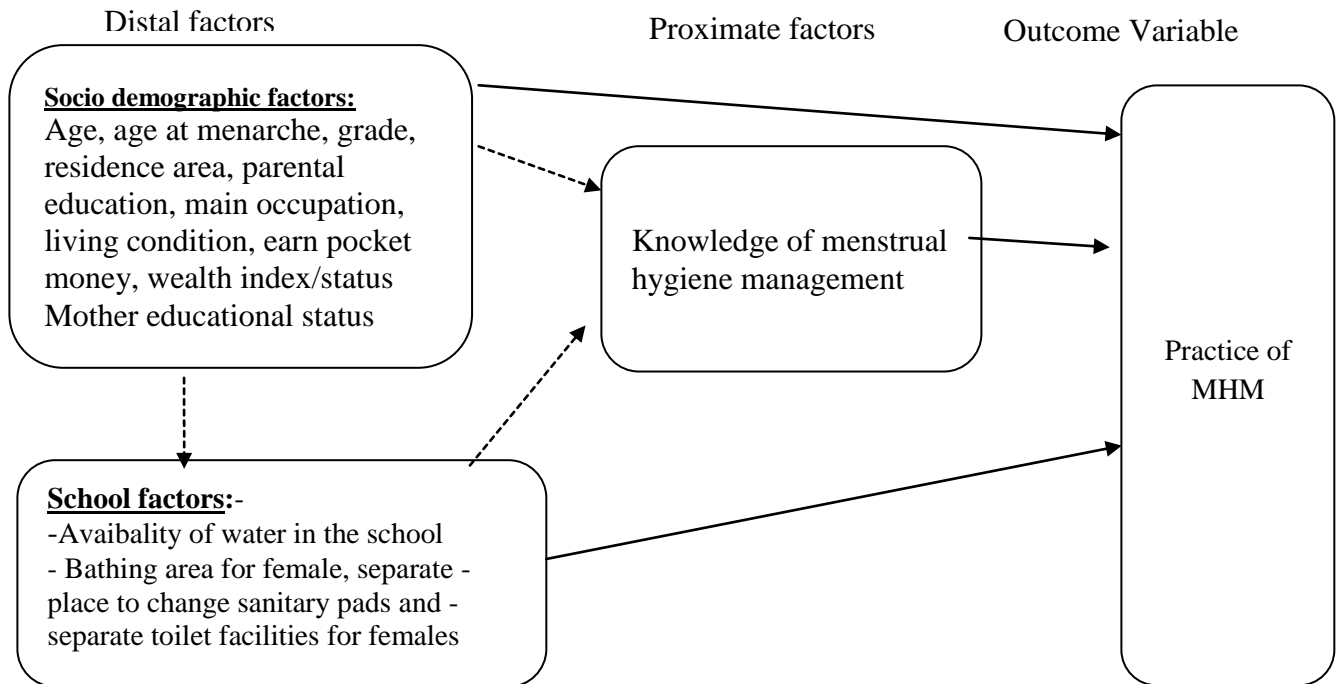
Distal factors

Proximate factors

Outcome Variable

Socio demographic factors:
Age, age at menarche, grade, residence area, parental education, main occupation, living condition, earn pocket money, wealth index/status
Mother educational status

Knowledge of menstrual hygiene management

Practice of MHM

School factors:-
-Avaibality of water in the school
- Bathing area for female, separate - place to change sanitary pads and - separate toilet facilities for females